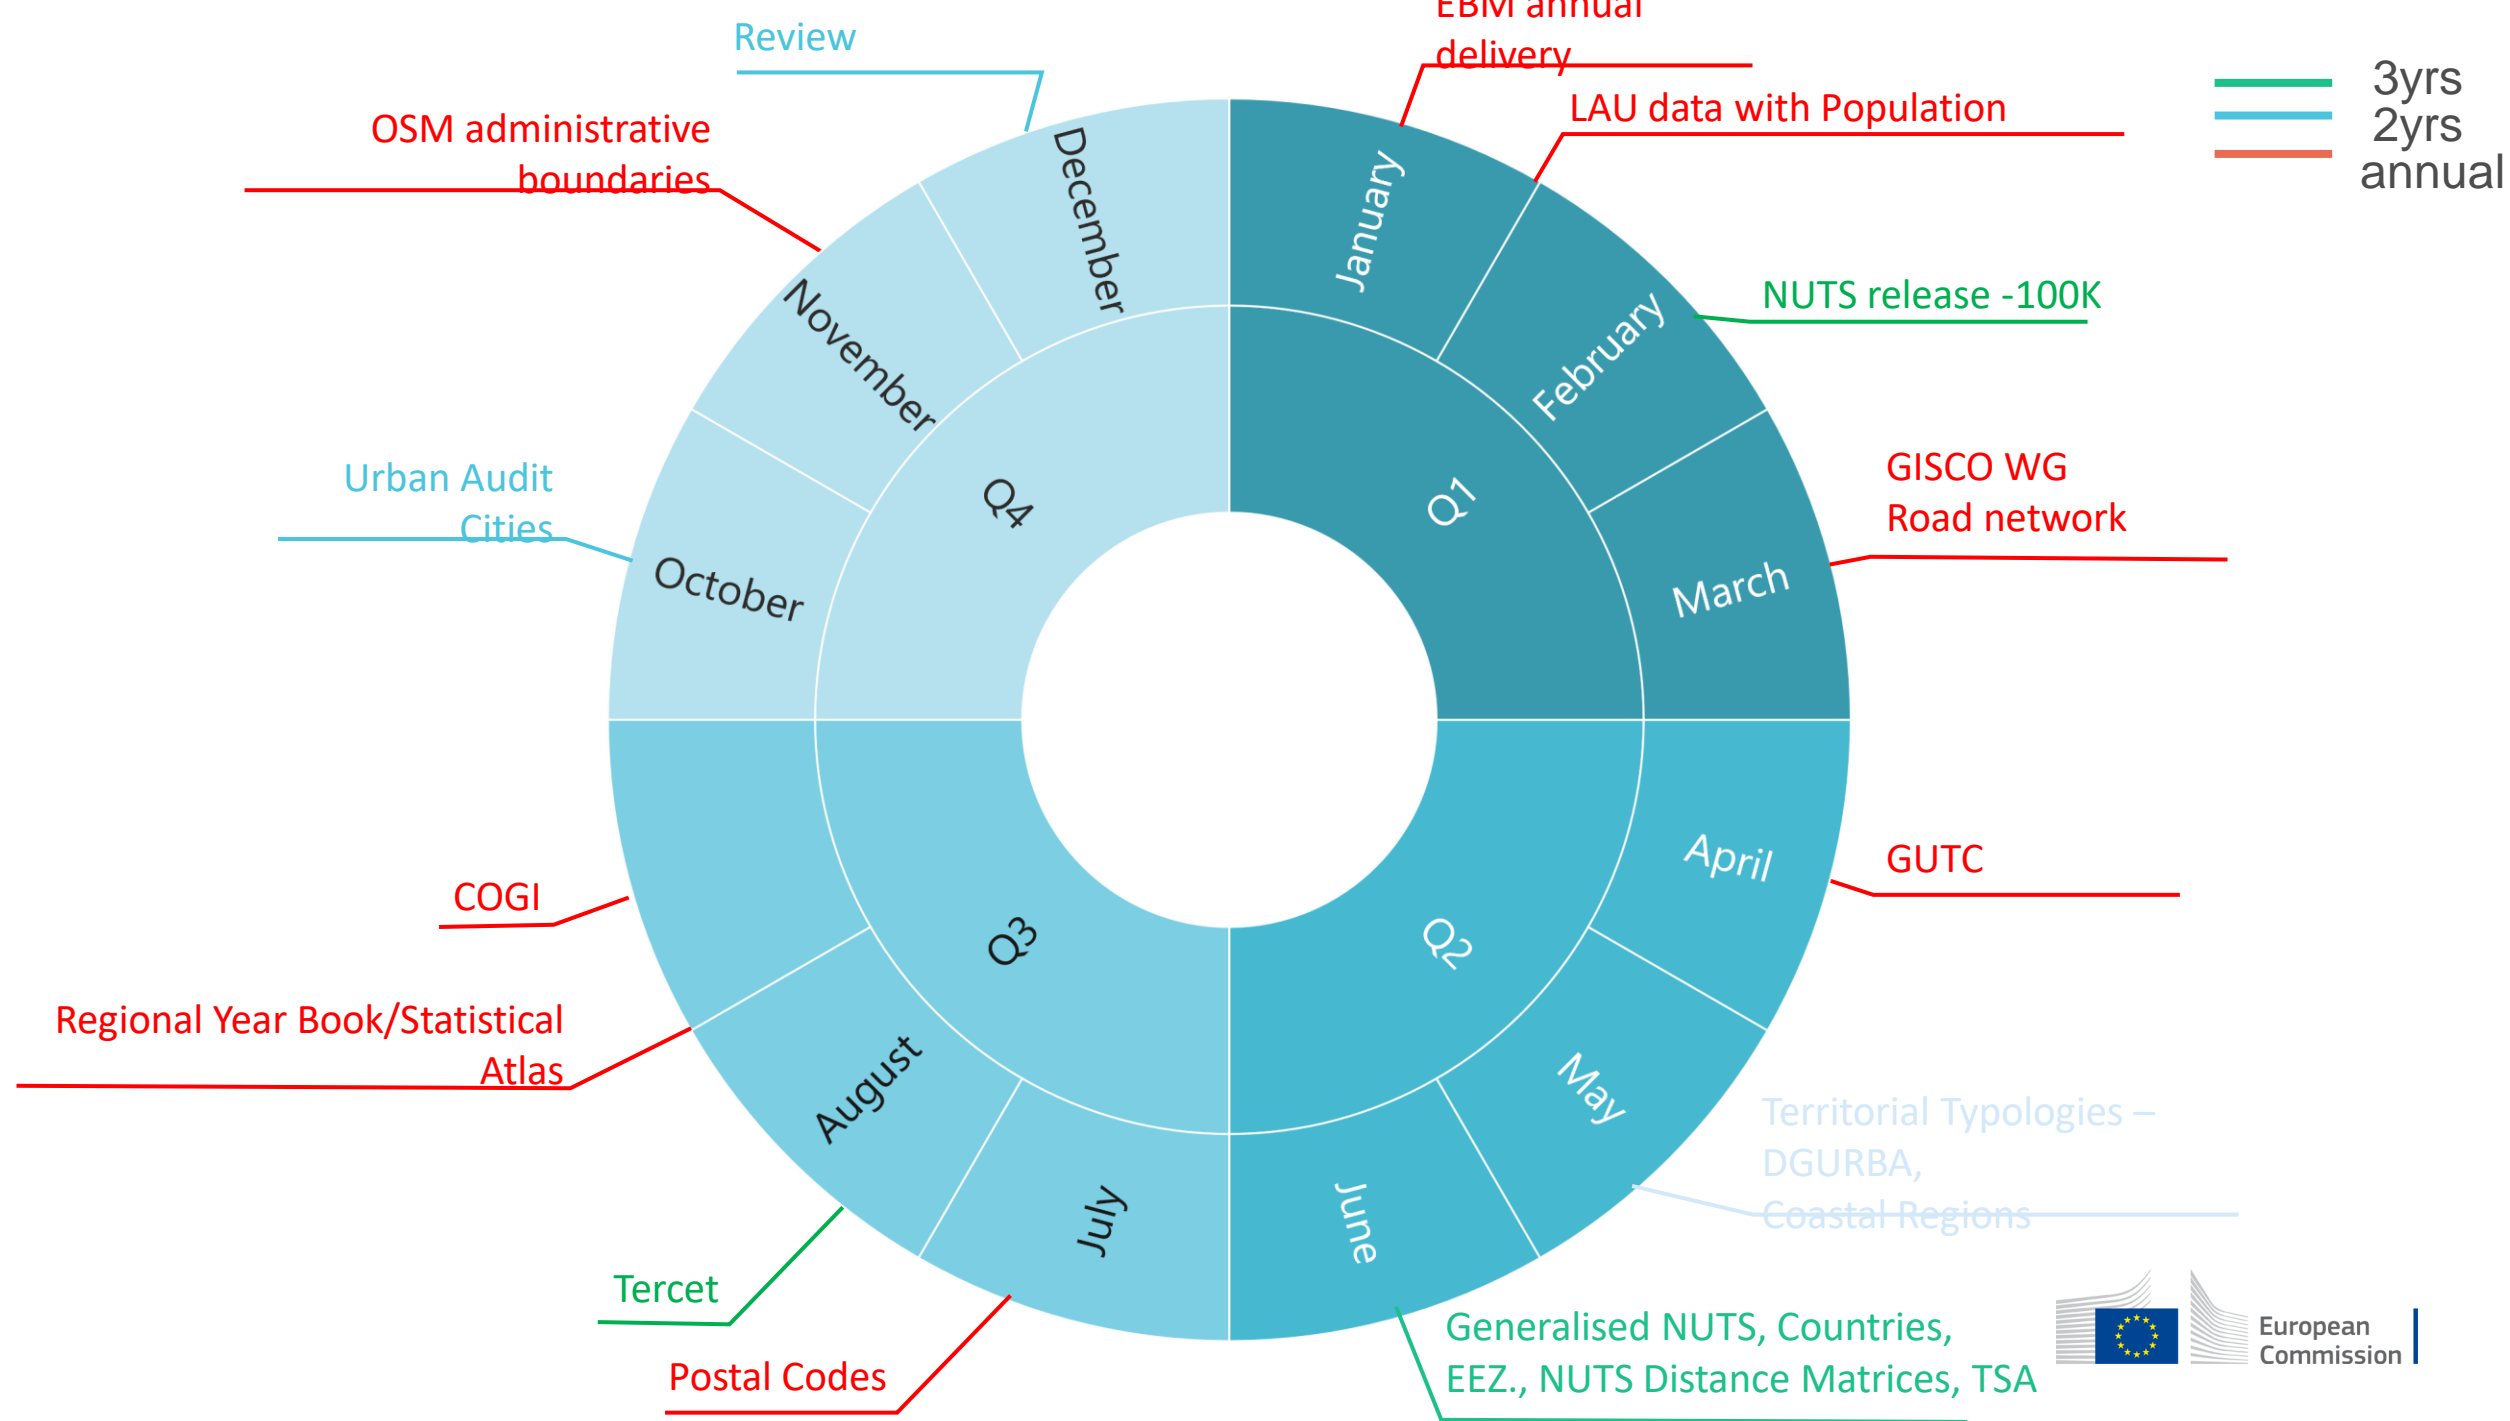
Review

EBM annual delivery

LAU data with Population

3yrs
2yrs
annual

OSM administrative boundaries

NUTS release -100K

GISCO WG
Road network

Urban Audit Cities

December
January
February
November
Q4
Q1
October
March
April
Q3
Q2
August
May
July
June

GUTC

COGI

Regional Year Book/Statistical Atlas

Territorial Typologies –
DGURBA,
Coastal Regions

Tercet

Postal Codes

Generalised NUTS, Countries,
EEZ., NUTS Distance Matrices, TSA

European Commission